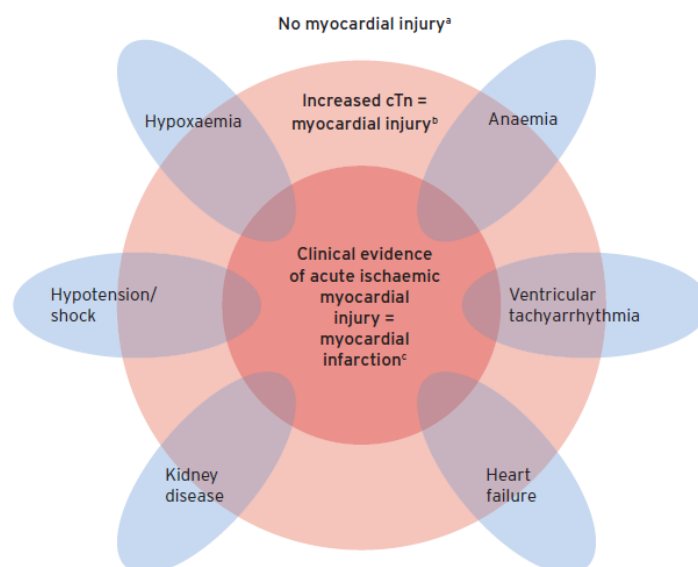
No myocardial injury$^{a}$

Increased cTn = myocardial injury$^{b}$

Hypoxaemia

Anaemia

Clinical evidence of acute ischaemic myocardial injury = myocardial infarction$^{c}$

Hypotension/ shock

Ventricular tachyarrhythmia

Kidney disease

Heart failure